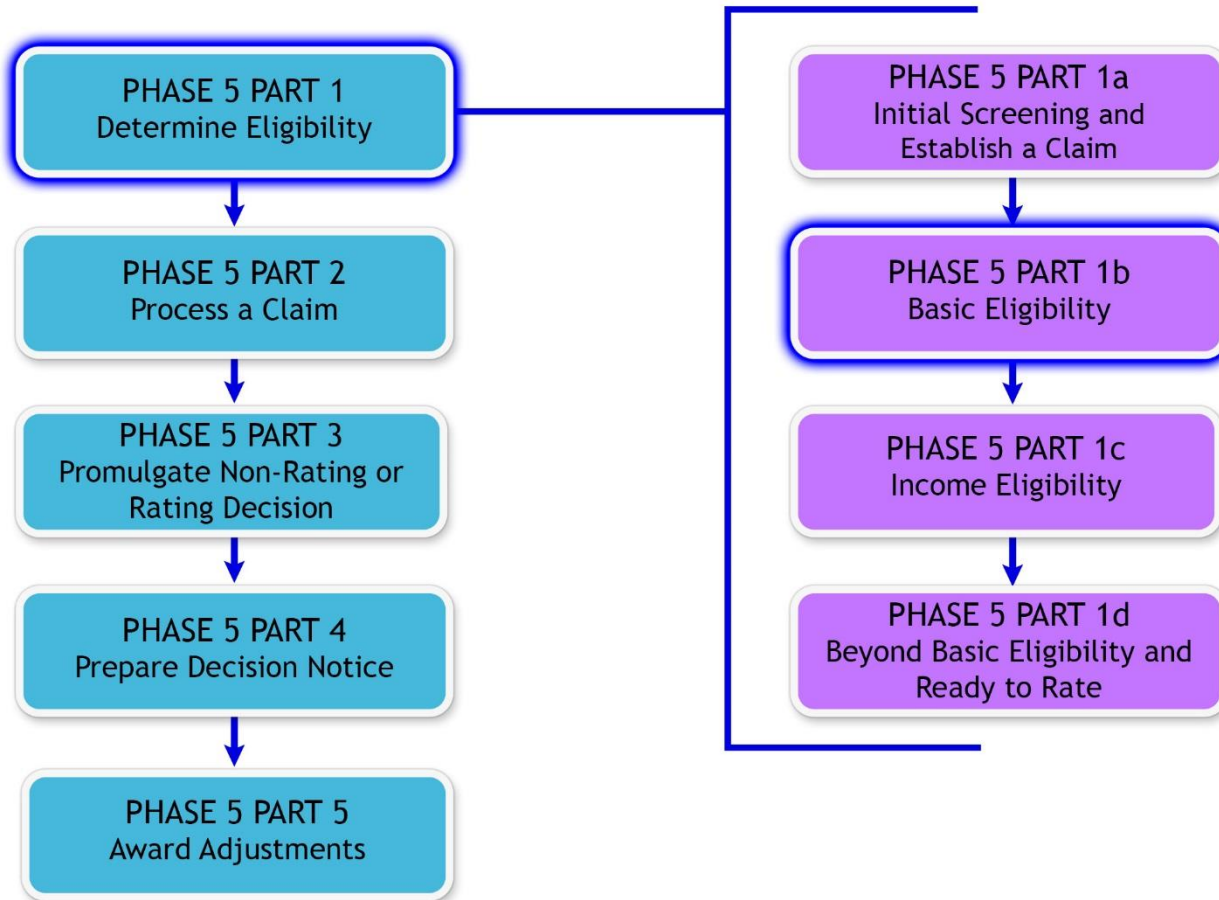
PHASE 5 PART 1
Determine Eligibility

PHASE 5 PART 2
Process a Claim

PHASE 5 PART 3
Promulgate Non-Rating or Rating Decision

PHASE 5 PART 4
Prepare Decision Notice

PHASE 5 PART 5
Award Adjustments

PHASE 5 PART 1a
Initial Screening and Establish a Claim

PHASE 5 PART 1b
Basic Eligibility

PHASE 5 PART 1c
Income Eligibility

PHASE 5 PART 1d
Beyond Basic Eligibility and Ready to Rate